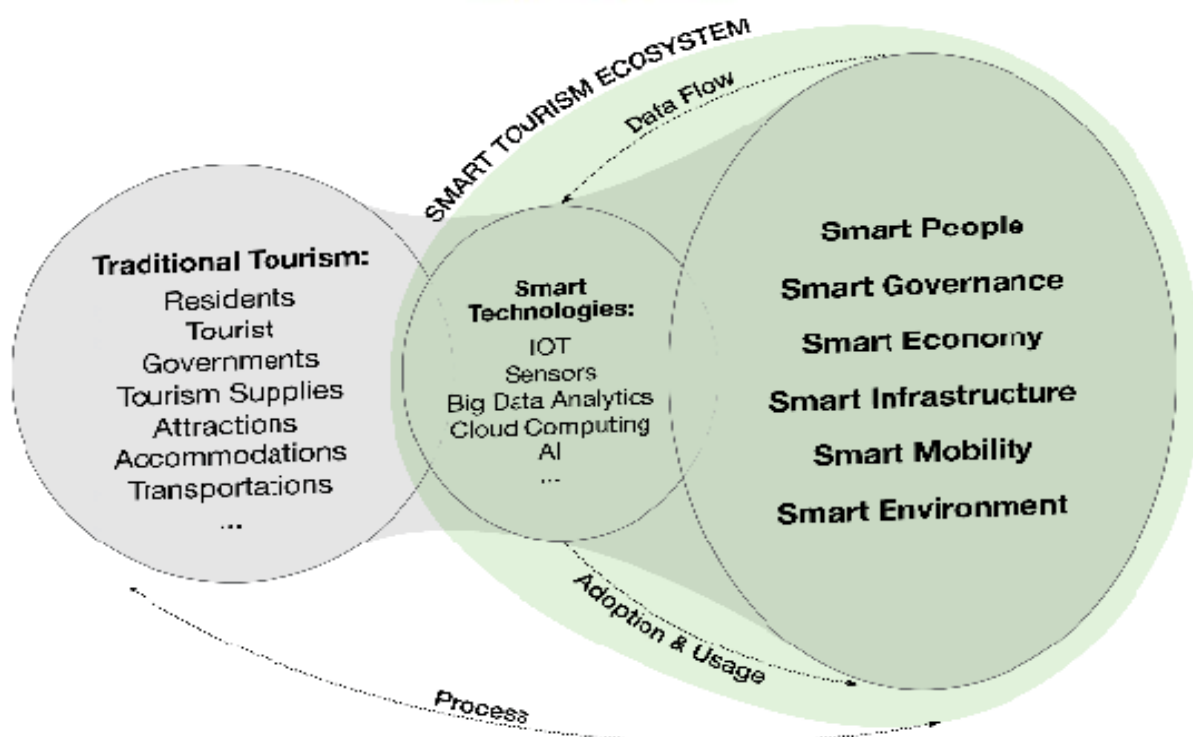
SMART TOURISM ECOSYSTEM

Data Flow

Traditional Tourism:
Residents
Tourist
Governments
Tourism Supplies
Attractions
Accommodations
Transportations
...

Smart Technologies:
IOT
Sensors
Big Data Analytics
Cloud Computing
AI
...

Smart People
Smart Governance
Smart Economy
Smart Infrastructure
Smart Mobility
Smart Environment

Adoption & Usage

Process